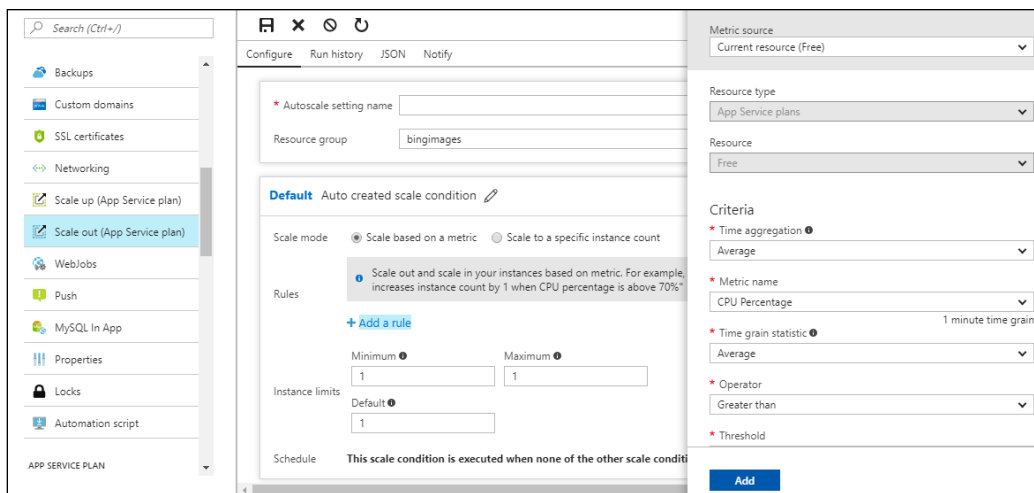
Search (Ctrl+/)

Backups
Custom domains
SSL certificates
Networking
Scale up (App Service plan)
Scale out (App Service plan)
WebJobs
Push
MySQL In App
Properties
Locks
Automation script
APP SERVICE PLAN

Configure Run history JSON Notify

* Autoscale setting name
Resource group bingimages

Default Auto created scale condition

Scale mode Scale based on a metric Scale to a specific instance count

Rules
Scale out and scale in your instances based on metric. For example, increases instance count by 1 when CPU percentage is above 70%"
+ Add a rule

Instance limits
Minimum 1
Maximum 1
Default 1

Schedule This scale condition is executed when none of the other scale conditi

Metric source
Current resource (Free)

Resource type
App Service plans

Resource
Free

Criteria
* Time aggregation
Average

* Metric name
CPU Percentage
1 minute time grain

* Time grain statistic
Average

* Operator
Greater than

* Threshold

Add